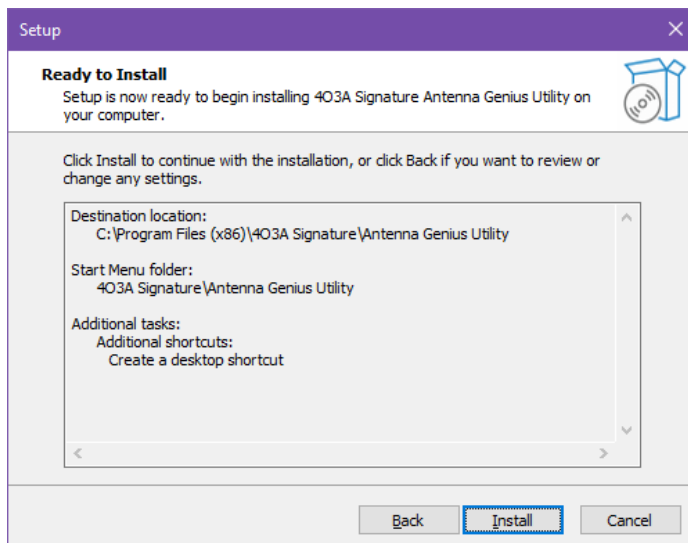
Setup

Ready to Install
Setup is now ready to begin installing 4O3A Signature Antenna Genius Utility on your computer.

Click Install to continue with the installation, or click Back if you want to review or change any settings.

Destination location:
C:\Program Files (x86)\4O3A Signature\Antenna Genius Utility

Start Menu folder:
4O3A Signature\Antenna Genius Utility

Additional tasks:
Additional shortcuts:
Create a desktop shortcut

Back
Install
Cancel